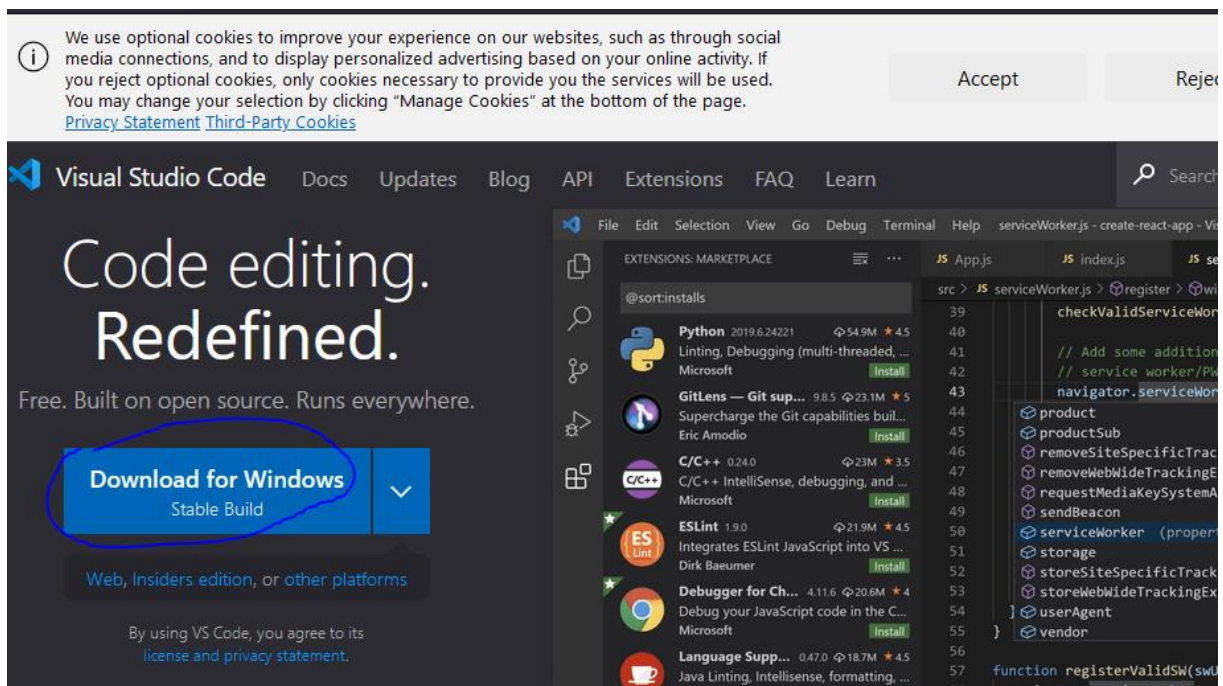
We use optional cookies to improve your experience on our websites, such as through social media connections, and to display personalized advertising based on your online activity. If you reject optional cookies, only cookies necessary to provide you the services will be used. You may change your selection by clicking "Manage Cookies" at the bottom of the page.
Privacy Statement Third-Party Cookies

Accept

Rejec

Visual Studio Code Docs Updates Blog API Extensions FAQ Learn

Search

Code editing.
Redefined.

Free. Built on open source. Runs everywhere.

Download for Windows
Stable Build

Web, Insiders edition, or other platforms

By using VS Code, you agree to its license and privacy statement.

File Edit Selection View Go Debug Terminal Help serviceWorker.js - create-react-app - Vi

EXTENSIONS: MARKETPLACE

@sort:installs

Python 2019.6.24221 54.9M 4.5
Linting, Debugging (multi-threaded, ...
Microsoft Install

GitLens — Git sup... 9.8.5 23.1M 5
Supercharge the Git capabilities buil...
Eric Amodio Install

C/C++ 0.24.0 23M 3.5
C/C++ IntelliSense, debugging, and ...
Microsoft Install

ESLint 1.9.0 21.9M 4.5
Integrates ESLint JavaScript into VS ...
Dirk Baeumer Install

Debugger for Ch... 4.11.6 20.6M 4
Debug your JavaScript code in the C...
Microsoft Install

Language Supp... 0.47.0 18.7M 4.5
Java Linting, Intellisense, formatting, ...

App.js index.js se

src > serviceWorker.js > register > wi

39 checkValidServiceWor
40
41 // Add some addition
42 // service worker/PW
43 navigator.serviceWor
44 product
45 productSub
46 removeSiteSpecificTrac
47 removeWebWideTrackingE
48 requestMediaKeySystemA
49 sendBeacon
50 serviceWorker (propert
51 storage
52 storeSiteSpecificTrack
53 storeWebWideTrackingEx
54 } userAgent
55 } vendor
56
57 function registerValidSW(swU